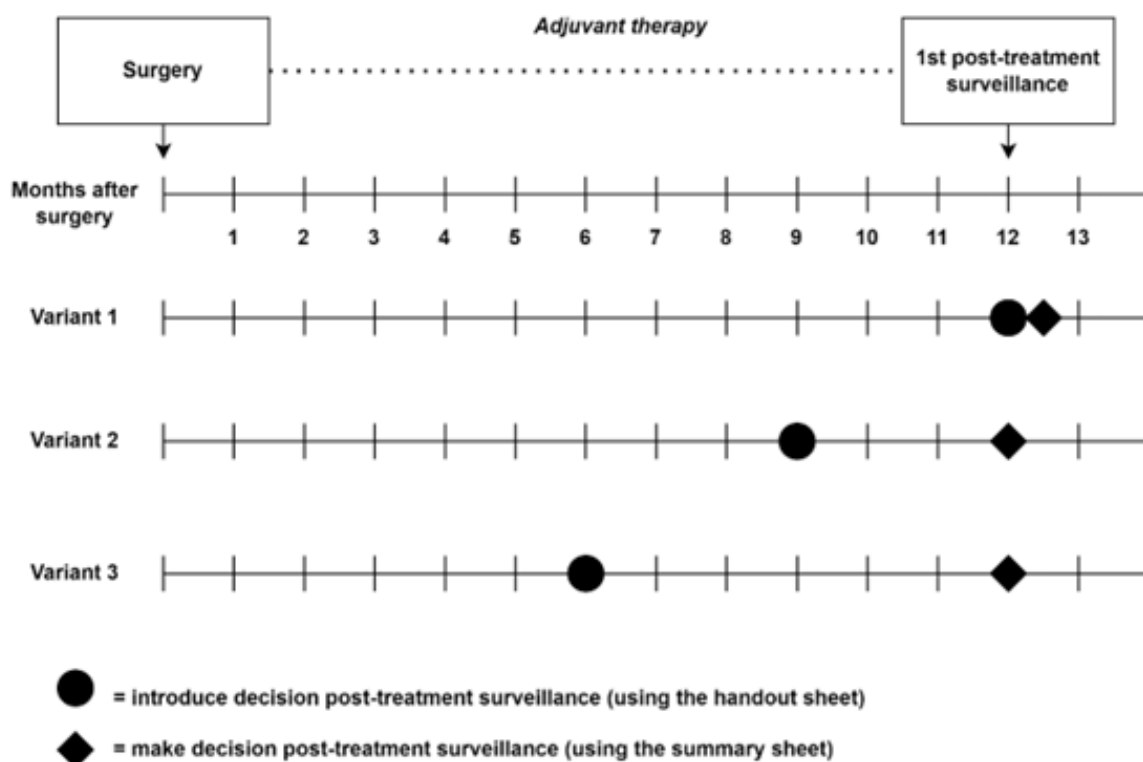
Adjuvant therapy

Surgery

1st post-treatment surveillance

Months after surgery

1 2 3 4 5 6 7 8 9 10 11 12 13

Variant 1

Variant 2

Variant 3

= introduce decision post-treatment surveillance (using the handout sheet)

= make decision post-treatment surveillance (using the summary sheet)